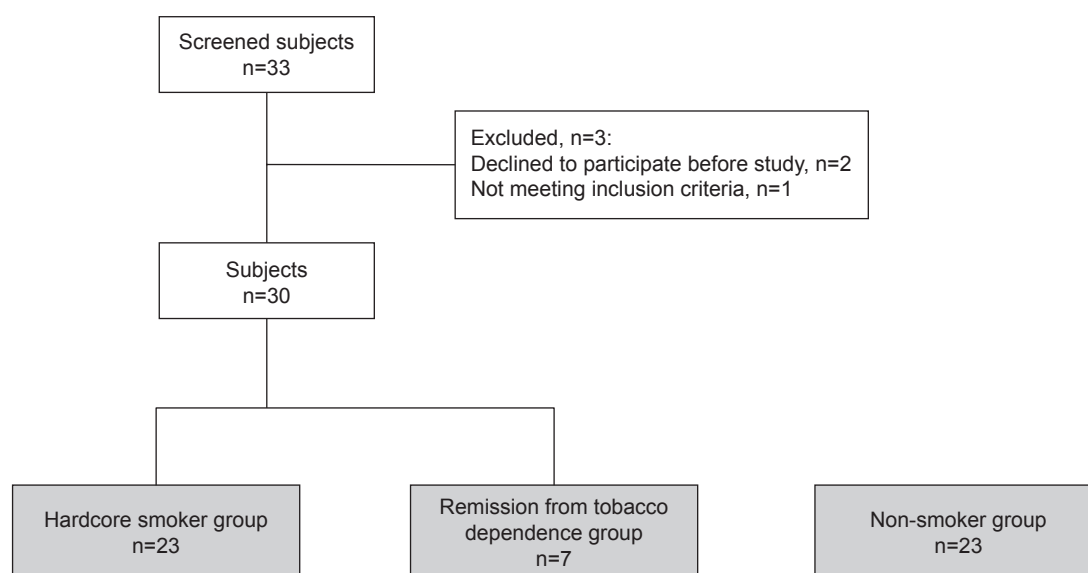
Screened subjects
n=33

Excluded, n=3:
Declined to participate before study, n=2
Not meeting inclusion criteria, n=1

Subjects
n=30

Hardcore smoker group
n=23

Remission from tobacco dependence group
n=7

Non-smoker group
n=23